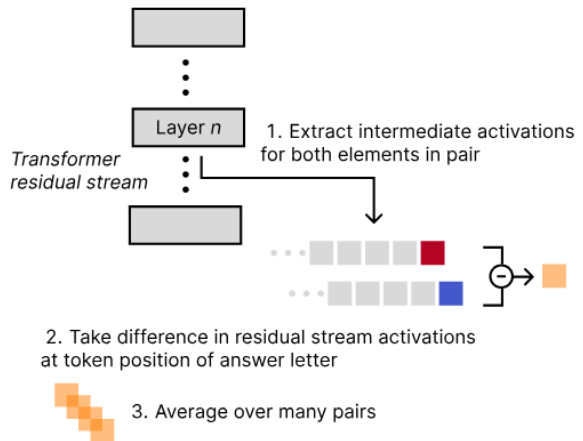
Layer $n$

Transformer residual stream

1. Extract intermediate activations for both elements in pair

−

2. Take difference in residual stream activations at token position of answer letter

3. Average over many pairs